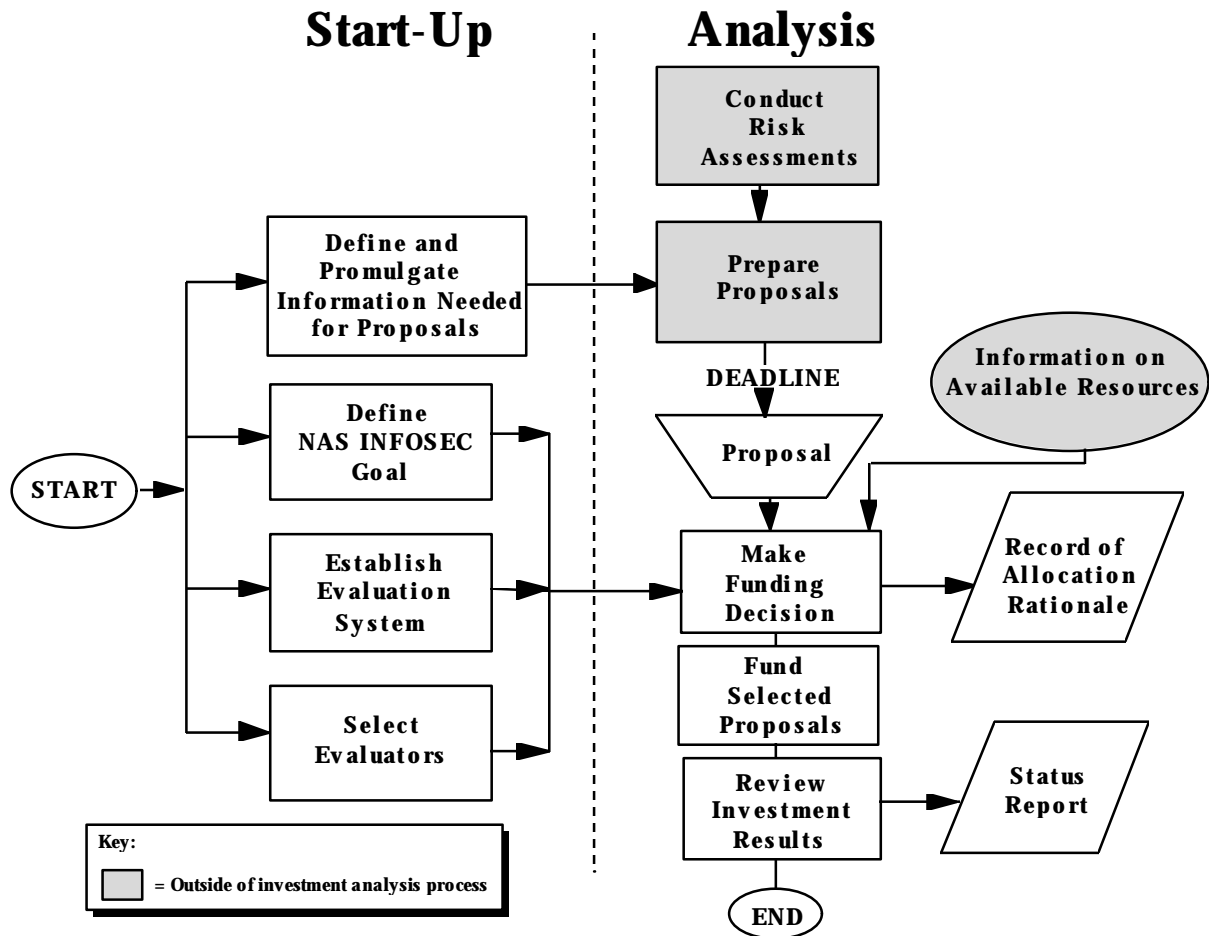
Start-Up

Analysis

Conduct Risk Assessments

Define and Promulgate Information Needed for Proposals

Prepare Proposals

DEADLINE

Information on Available Resources

Define NAS INFOSEC Goal

Proposal

START

Establish Evaluation System

Make Funding Decision

Record of Allocation Rationale

Fund Selected Proposals

Select Evaluators

Review Investment Results

Status Report

END

Key:

= Outside of investment analysis process